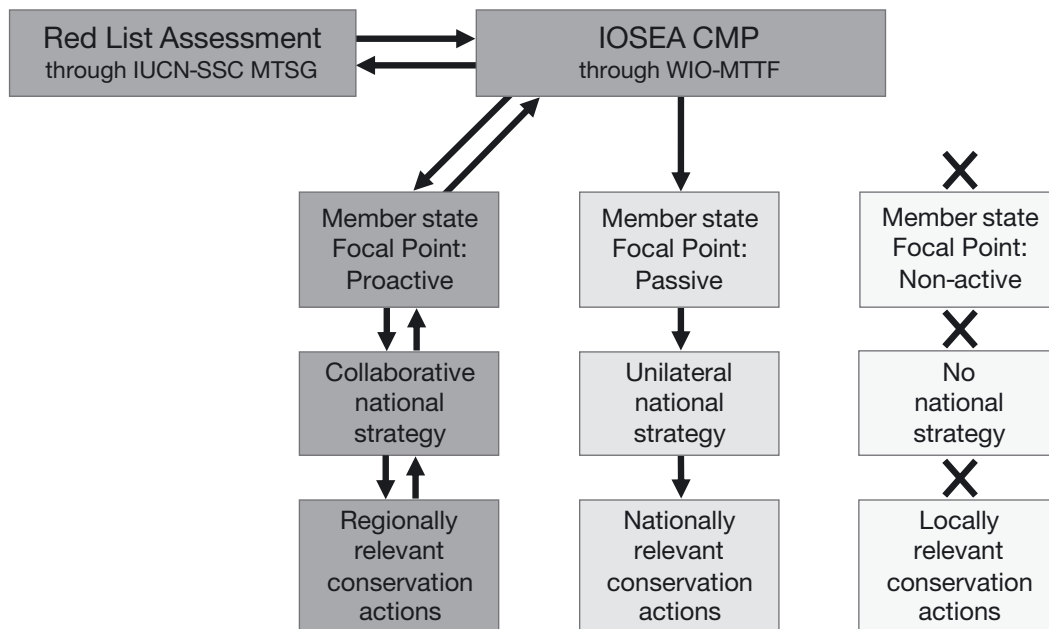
Red List Assessment
through IUCN-SSC MTSG

IOSEA CMP
through WIO-MTTF

Member state Focal Point: Proactive

Member state Focal Point: Passive

Member state Focal Point: Non-active

Collaborative national strategy

Unilateral national strategy

No national strategy

Regionally relevant conservation actions

Nationally relevant conservation actions

Locally relevant conservation actions